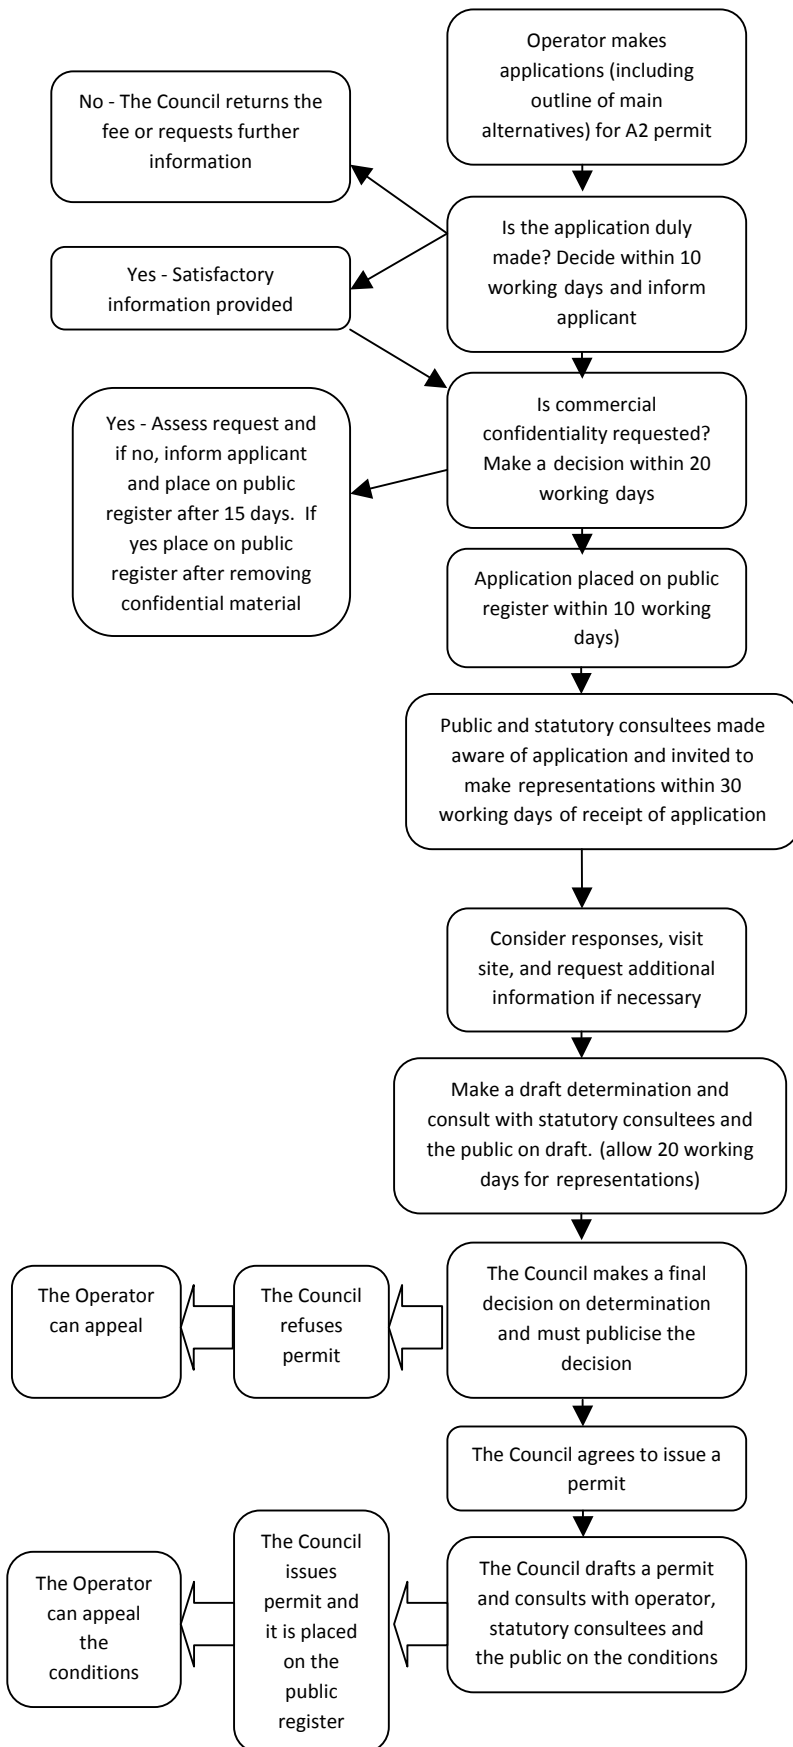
Operator makes applications (including outline of main alternatives) for A2 permit

No - The Council returns the fee or requests further information

Is the application duly made? Decide within 10 working days and inform applicant

Yes - Satisfactory information provided

Is commercial confidentiality requested? Make a decision within 20 working days

Yes - Assess request and if no, inform applicant and place on public register after 15 days. If yes place on public register after removing confidential material

Application placed on public register within 10 working days)

Public and statutory consultees made aware of application and invited to make representations within 30 working days of receipt of application

Consider responses, visit site, and request additional information if necessary

Make a draft determination and consult with statutory consultees and the public on draft. (allow 20 working days for representations)

The Council makes a final decision on determination and must publicise the decision

The Council refuses permit

The Operator can appeal

The Council agrees to issue a permit

The Council drafts a permit and consults with operator, statutory consultees and the public on the conditions

The Council issues permit and it is placed on the public register

The Operator can appeal the conditions